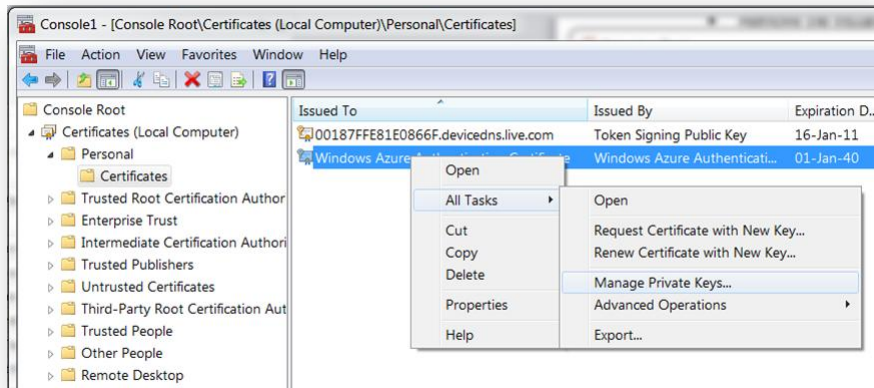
Console1 - [Console Root\Certificates (Local Computer)\Personal\Certificates]

File Action View Favorites Window Help

Console Root
Certificates (Local Computer)
Personal
Certificates
Trusted Root Certification Author
Enterprise Trust
Intermediate Certification Authori
Trusted Publishers
Untrusted Certificates
Third-Party Root Certification Aut
Trusted People
Other People
Remote Desktop

| Issued To | Issued By | Expiration D... |
|---|---|---|
| 00187FFE81E0866F.devicedns.live.com | Token Signing Public Key | 16-Jan-11 |
| Windows Azure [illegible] | Windows Azure Authenticati... | 01-Jan-40 |

Open
All Tasks
Cut
Copy
Delete
Properties
Help

Open
Request Certificate with New Key...
Renew Certificate with New Key...
Manage Private Keys...
Advanced Operations
Export...